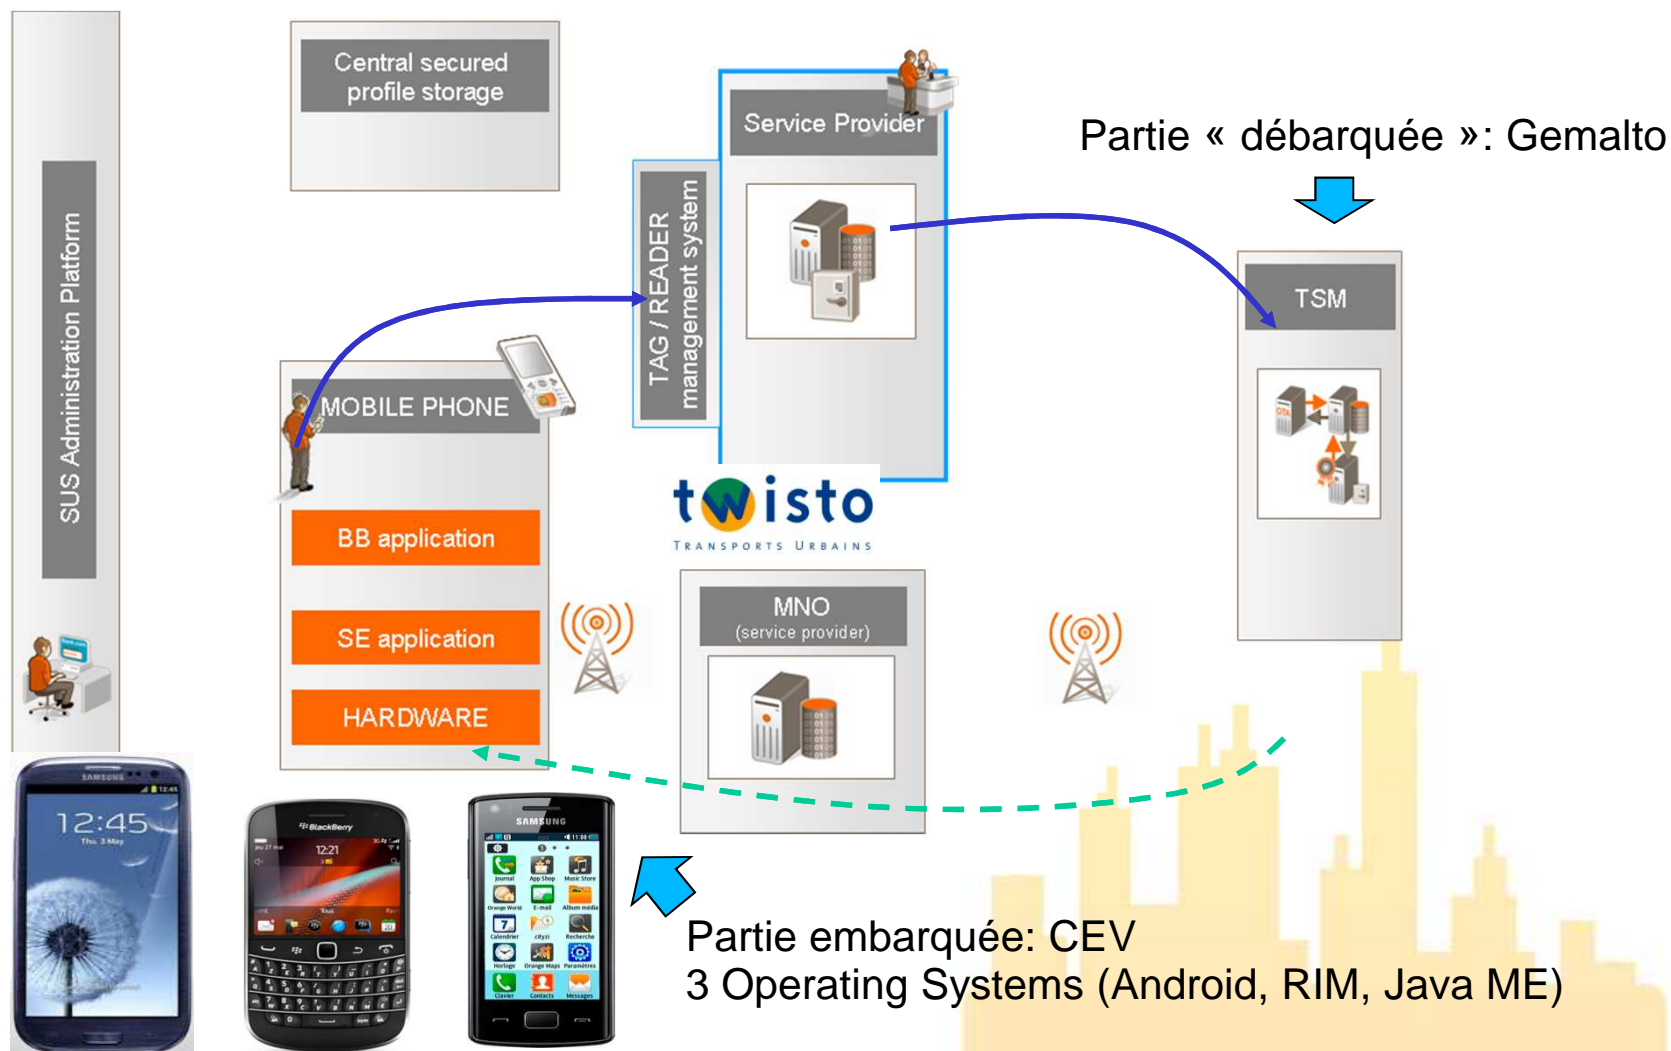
SUS Administration Platform

Central secured profile storage

TAG / READER management system

Service Provider

Partie « débarquée »: Gemalto

TSM

MOBILE PHONE

BB application

SE application

HARDWARE

twisto
TRANSPORTS URBAINS

MNO
(service provider)

12:45

Partie embarquée: CEV
3 Operating Systems (Android, RIM, Java ME)